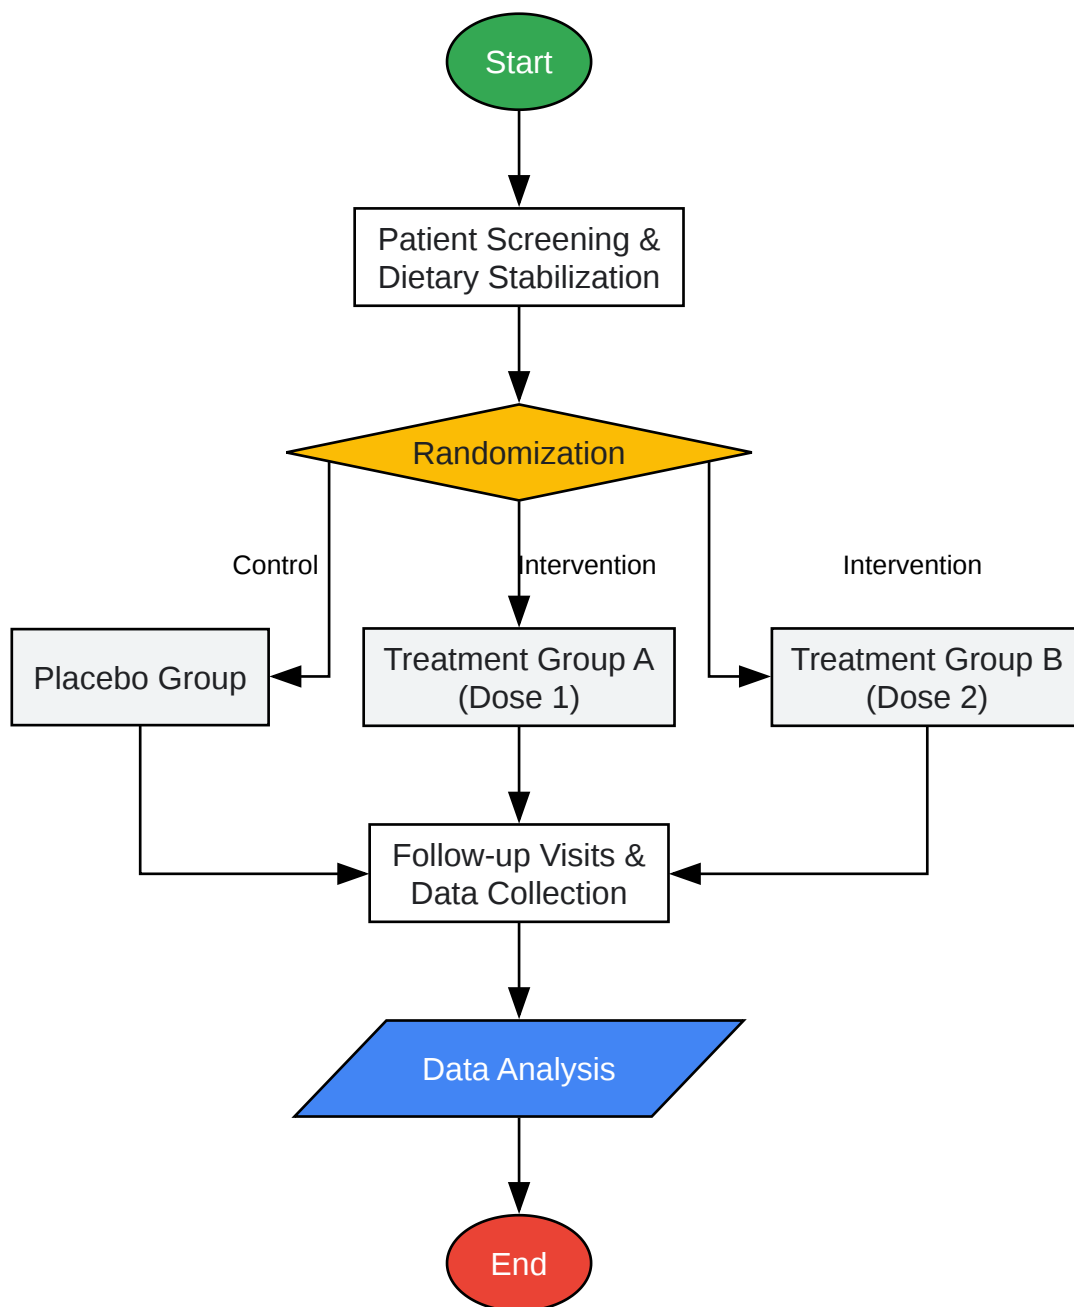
Start

Patient Screening & Dietary Stabilization

Randomization

Control

Intervention

Intervention

Placebo Group

Treatment Group A (Dose 1)

Treatment Group B (Dose 2)

Follow-up Visits & Data Collection

Data Analysis

End